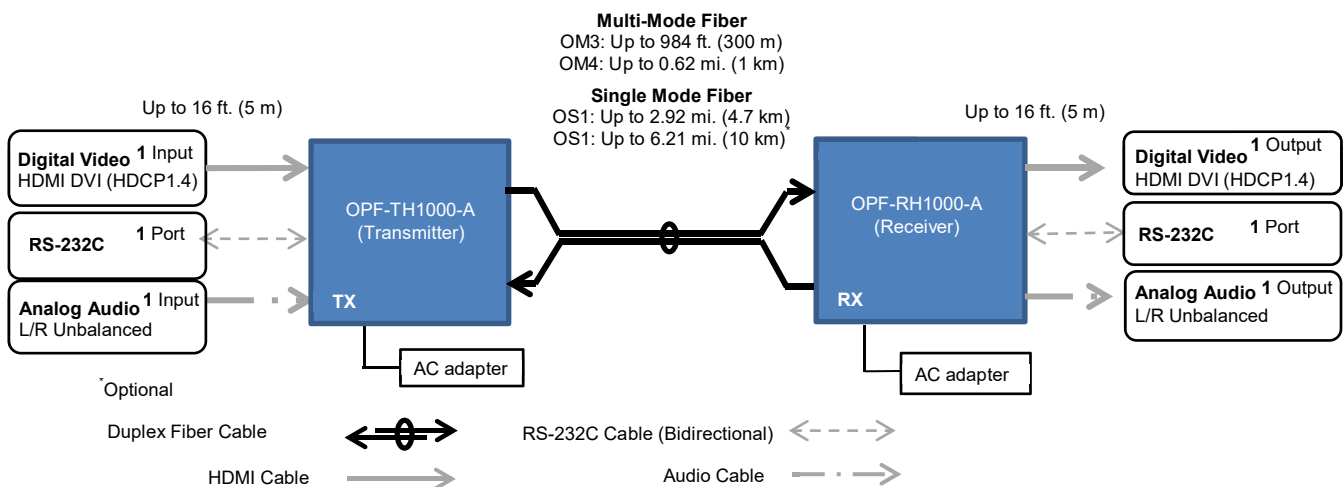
Multi-Mode Fiber
OM3: Up to 984 ft. (300 m)
OM4: Up to 0.62 mi. (1 km)

Single Mode Fiber
OS1: Up to 2.92 mi. (4.7 km)
OS1: Up to 6.21 mi. (10 km)*

Up to 16 ft. (5 m)

Up to 16 ft. (5 m)

Digital Video 1 Input
HDMI DVI (HDCP1.4)

RS-232C 1 Port

Analog Audio 1 Input
L/R Unbalanced

OPF-TH1000-A
(Transmitter)

TX

AC adapter

OPF-RH1000-A
(Receiver)

RX

AC adapter

Digital Video 1 Output
HDMI DVI (HDCP1.4)

RS-232C 1 Port

Analog Audio 1 Output
L/R Unbalanced

*Optional

Duplex Fiber Cable

RS-232C Cable (Bidirectional)

HDMI Cable

Audio Cable